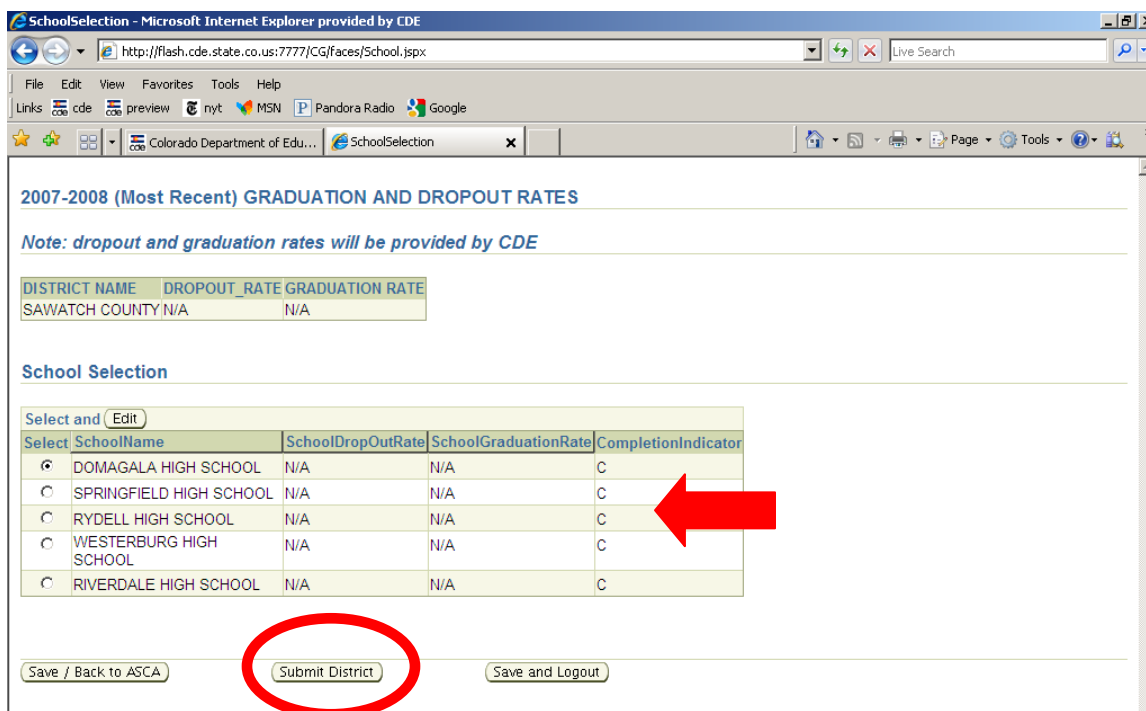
SchoolSelection - Microsoft Internet Explorer provided by CDE

http://flash.cde.state.co.us:7777/CG/faces/School.jspx

Live Search

File Edit View Favorites Tools Help

Links cde preview nyt MSN Pandora Radio Google

Colorado Department of Edu... SchoolSelection

Page Tools

2007-2008 (Most Recent) GRADUATION AND DROPOUT RATES

Note: dropout and graduation rates will be provided by CDE

| DISTRICT NAME | DROPOUT_RATE | GRADUATION RATE |
|---|---|---|
| SAWATCH COUNTY | N/A | N/A |

School Selection

Select and Edit

| Select | SchoolName | SchoolDropOutRate | SchoolGraduationRate | CompletionIndicator |
|---|---|---|---|---|
| | DOMAGALA HIGH SCHOOL | N/A | N/A | C |
| | SPRINGFIELD HIGH SCHOOL | N/A | N/A | C |
| | RYDELL HIGH SCHOOL | N/A | N/A | C |
| | WESTERBURG HIGH SCHOOL | N/A | N/A | C |
| | RIVERDALE HIGH SCHOOL | N/A | N/A | C |

Save / Back to ASCA Submit District Save and Logout